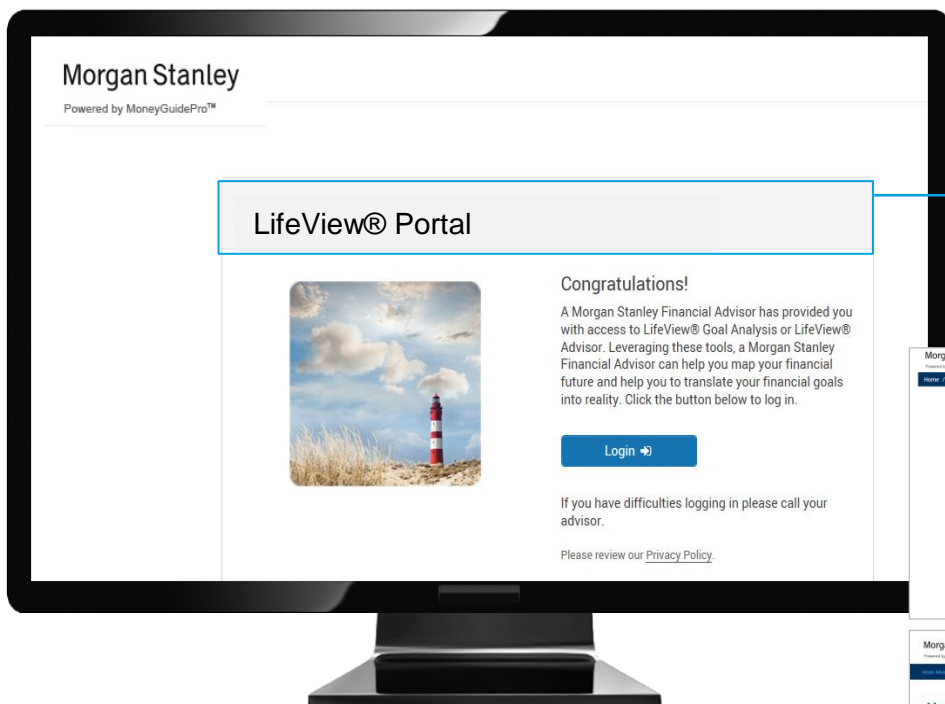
Morgan Stanley

Powered by MoneyGuidePro™

LifeView® Portal

Congratulations!

A Morgan Stanley Financial Advisor has provided you with access to LifeView® Goal Analysis or LifeView® Advisor. Leveraging these tools, a Morgan Stanley Financial Advisor can help you map your financial future and help you to translate your financial goals into reality. Click the button below to log in.

Login

If you have difficulties logging in please call your advisor.

Please review our Privacy Policy.

Morg

Home

Morg